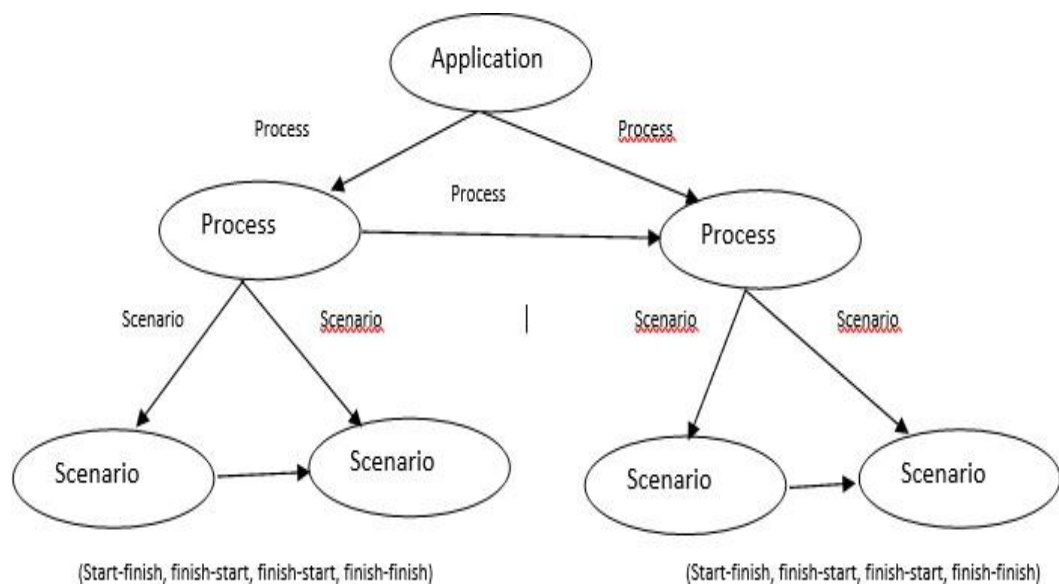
Application

Process

Process

Process

Process

Process

Scenario

Scenario

Scenario

Scenario

Scenario

Scenario

Scenario

Scenario

(Start-finish, finish-start, finish-start, finish-finish)

(Start-finish, finish-start, finish-start, finish-finish)